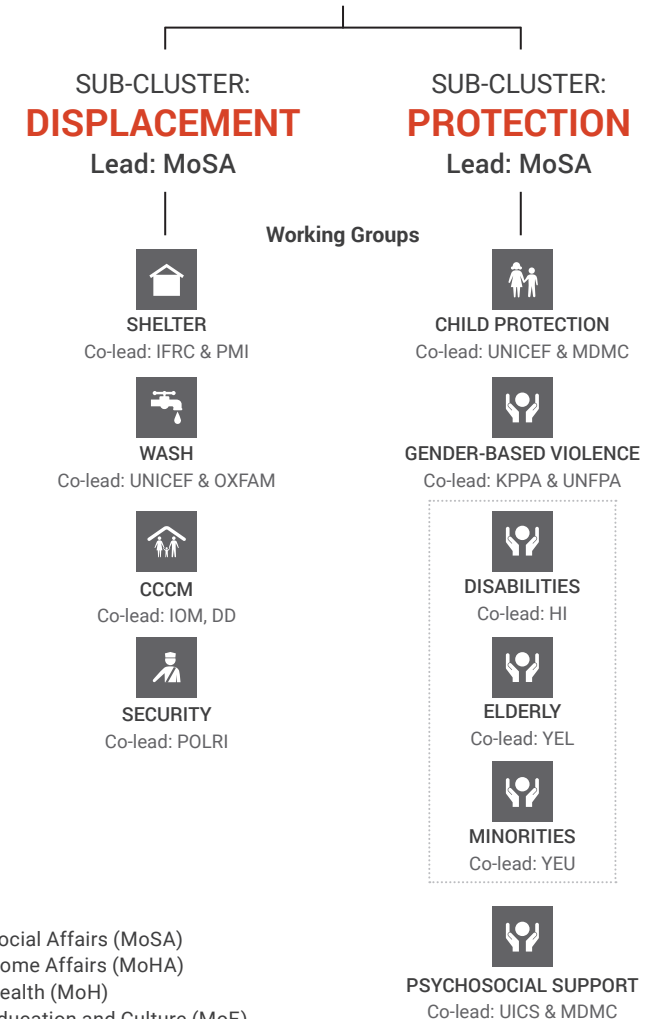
SUB-CLUSTER:
DISPLACEMENT
Lead: MoSA

SUB-CLUSTER:
PROTECTION
Lead: MoSA

Working Groups

SHELTER
Co-lead: IFRC & PMI

WASH
Co-lead: UNICEF & OXFAM

CCCM
Co-lead: IOM, DD

SECURITY
Co-lead: POLRI

CHILD PROTECTION
Co-lead: UNICEF & MDMC

GENDER-BASED VIOLENCE
Co-lead: KPPA & UNFPA

DISABILITIES
Co-lead: HI

ELDERLY
Co-lead: YEL

MINORITIES
Co-lead: YEU

PSYCHOSOCIAL SUPPORT
Co-lead: UICS & MDMC

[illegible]ocial Affairs (MoSA)
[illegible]ome Affairs (MoHA)
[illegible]ealth (MoH)
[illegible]ducation and Culture (MoE)